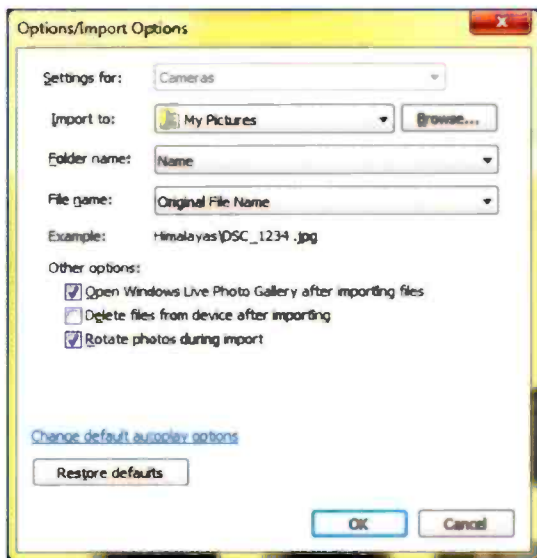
Options/Import Options

Settings for: Cameras

Import to: My Pictures Browse...

Folder name: Name

File name: Original File Name

Example: Himalayas\DSC_1234.jpg

Other options:

Open Windows Live Photo Gallery after importing files

Delete files from device after importing

Rotate photos during import

Change default autoplay options

Restore defaults

OK Cancel